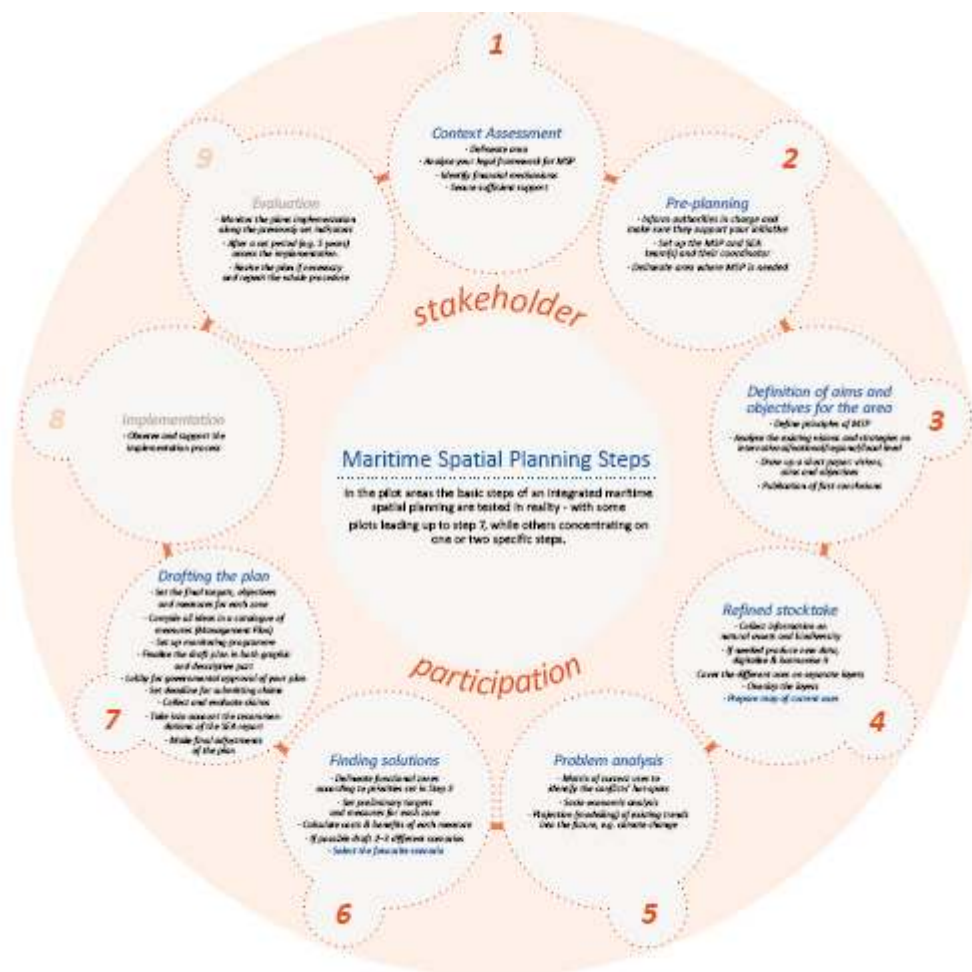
1

Context Assessment
- Delineate area
- Analyse your legal framework for MSP
- Identify financial mechanisms
- Secure sufficient support

2

Pre-planning
- Inform authorities in charge and make sure they support your initiative
- Set up the MSP and SEA team(s) and their coordinator
- Delineate area where MSP is needed

3

Definition of aims and objectives for the area
- Define principles of MSP
- Analyse the existing visions and strategies on international/national/regional/local level
- Draw up a short paper: visions, aims and objectives
- Publication of first conclusions

4

Refined stocktake
- Collect information on natural assets and biodiversity
- If needed produce new data, digitalise & harmonise it
- Cover the different uses on separate layers
- Overlay the layers
- Prepare map of current uses

5

Problem analysis
- Matrix of current uses to identify the conflicts' hot-spots
- Socio-economic analysis
- Projection (modelling) of existing trends into the future, e.g. climate change

6

Finding solutions
- Delineate functional zones according to priorities set in Step 3
- Set preliminary targets and measures for each zone
- Calculate costs & benefits of each measure
- If possible draft 2-3 different scenarios
- Select the favourite scenario

7

Drafting the plan
- Set the final targets, objectives and measures for each zone
- Compile all ideas in a catalogue of measures (Management Plan)
- Set up monitoring programme
- Finalise the draft plan in both graphic and descriptive part
- Lobby for governmental approval of your plan
- Set deadline for submitting claims
- Collect and evaluate claims
- Take into account the recommendations of the SEA report
- Make final adjustments of the plan

8

Implementation
- Observe and support the implementation process

9

Evaluation
- Monitor the plans implementation along the previously set indicators
- After a set period (e.g. 5 years) assess the implementation
- Revise the plan if necessary and repeat the whole procedure

stakeholder

participation

Maritime Spatial Planning Steps

In the pilot areas the basic steps of an integrated maritime spatial planning are tested in reality - with some pilots leading up to step 7, while others concentrating on one or two specific steps.